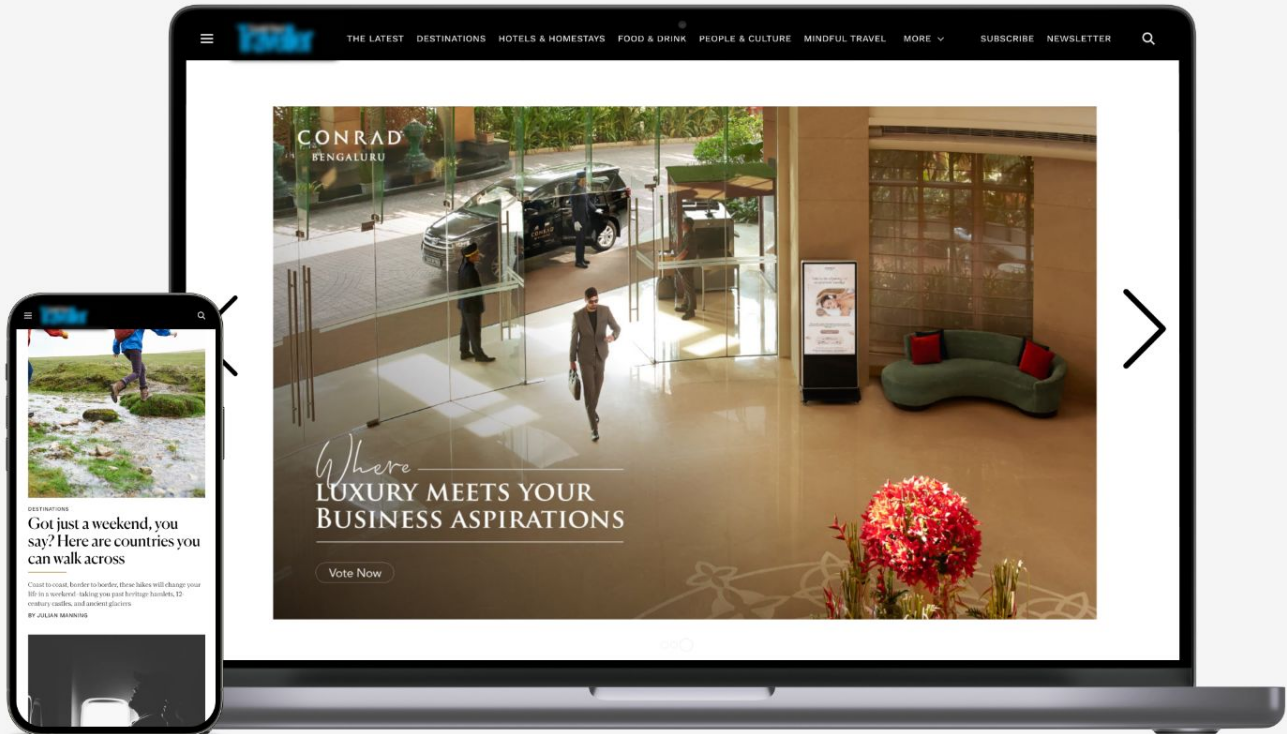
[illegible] THE LATEST DESTINATIONS HOTELS & HOMESTAYS FOOD & DRINK PEOPLE & CULTURE MINDFUL TRAVEL MORE SUBSCRIBE NEWSLETTER

CONRAD
BENGALURU

Where
LUXURY MEETS YOUR
BUSINESS ASPIRATIONS

Vote Now

DESTINATIONS

Got just a weekend, you say? Here are countries you can walk across

Coast to coast, border to border, these hikes will change your life in a weekend: taking you past heritage hamlets, 12-century castles, and ancient glaciers

BY JULIAN MANNING